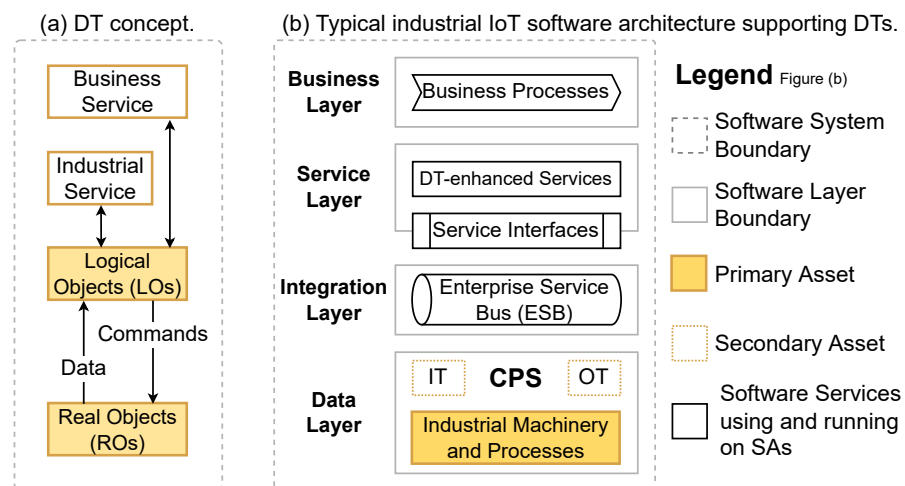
(a) DT concept.

Business Service

Industrial Service

Logical Objects (LOs)

Data

Commands

Real Objects (ROs)

(b) Typical industrial IoT software architecture supporting DTs.

Business Layer

Business Processes

Service Layer

DT-enhanced Services

Service Interfaces

Integration Layer

Enterprise Service Bus (ESB)

Data Layer

IT

CPS

OT

Industrial Machinery and Processes

Legend Figure (b)

Software System Boundary

Software Layer Boundary

Primary Asset

Secondary Asset

Software Services using and running on SAs